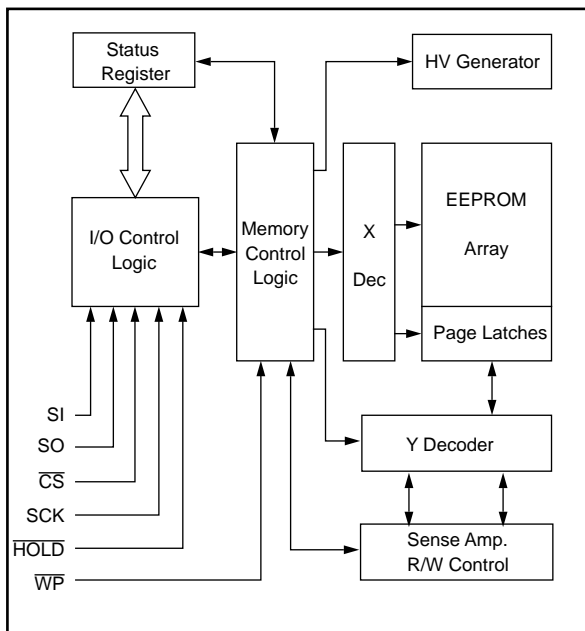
Status Register

HV Generator

I/O Control Logic

Memory Control Logic

X Dec

EEPROM Array

Page Latches

SI
SO
$\overline{CS}$
SCK
$\overline{HOLD}$
$\overline{WP}$

Y Decoder

Sense Amp. R/W Control